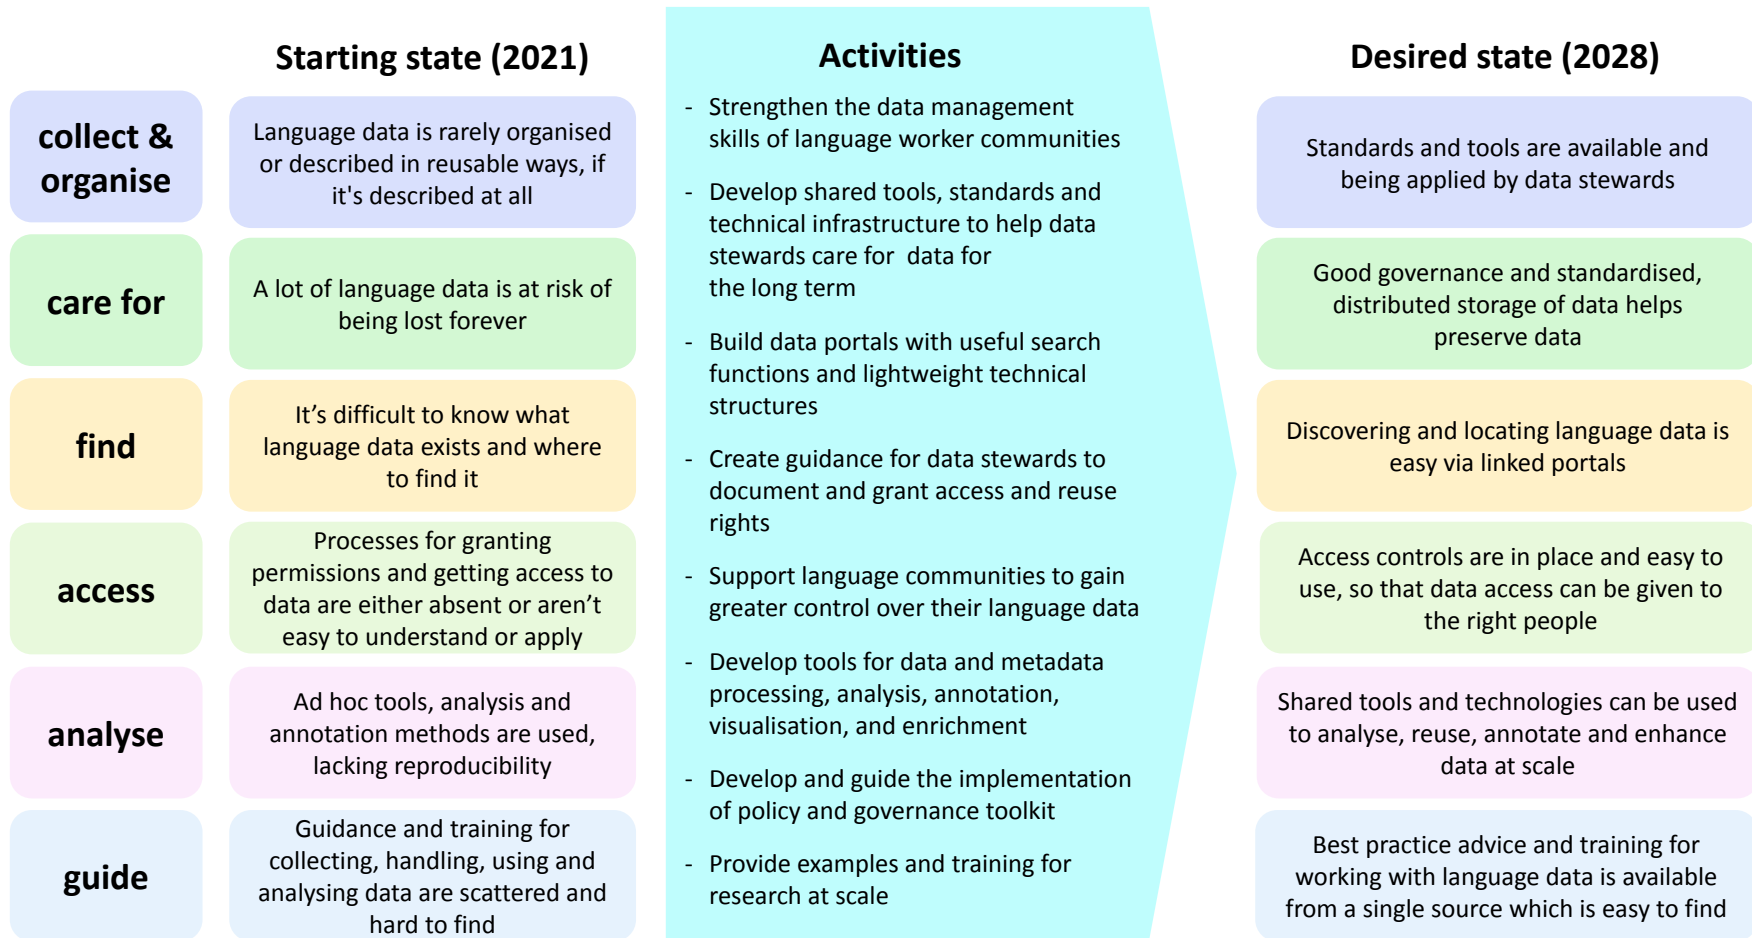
Starting state (2021)

collect & organise

Language data is rarely organised or described in reusable ways, if it's described at all

care for

A lot of language data is at risk of being lost forever

find

It’s difficult to know what language data exists and where to find it

access

Processes for granting permissions and getting access to data are either absent or aren’t easy to understand or apply

analyse

Ad hoc tools, analysis and annotation methods are used, lacking reproducibility

guide

Guidance and training for collecting, handling, using and analysing data are scattered and hard to find

Activities

- Strengthen the data management skills of language worker communities

- Develop shared tools, standards and technical infrastructure to help data stewards care for data for the long term

- Build data portals with useful search functions and lightweight technical structures

- Create guidance for data stewards to document and grant access and reuse rights

- Support language communities to gain greater control over their language data

- Develop tools for data and metadata processing, analysis, annotation, visualisation, and enrichment

- Develop and guide the implementation of policy and governance toolkit

- Provide examples and training for research at scale

Desired state (2028)

Standards and tools are available and being applied by data stewards

Good governance and standardised, distributed storage of data helps preserve data

Discovering and locating language data is easy via linked portals

Access controls are in place and easy to use, so that data access can be given to the right people

Shared tools and technologies can be used to analyse, reuse, annotate and enhance data at scale

Best practice advice and training for working with language data is available from a single source which is easy to find